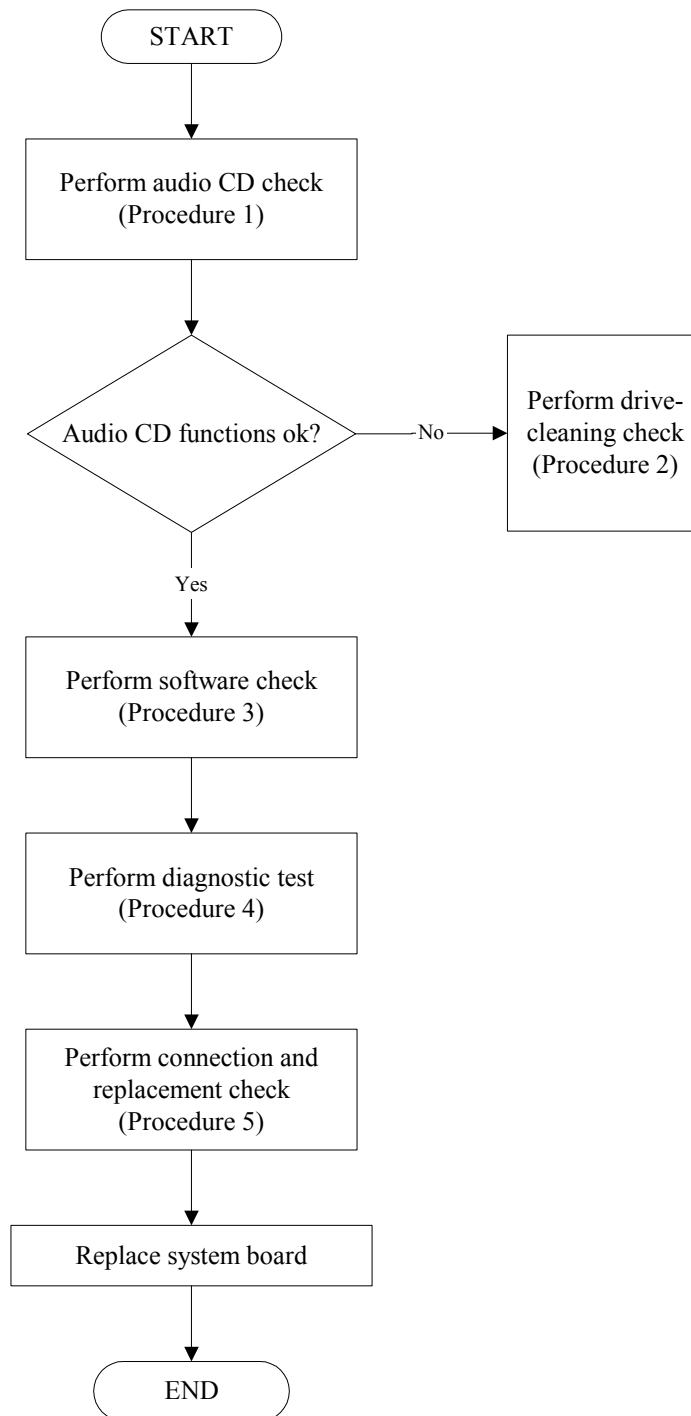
START

Perform audio CD check (Procedure 1)

Audio CD functions ok?

No

Perform drive-cleaning check (Procedure 2)

Yes

Perform software check (Procedure 3)

Perform diagnostic test (Procedure 4)

Perform connection and replacement check (Procedure 5)

Replace system board

END